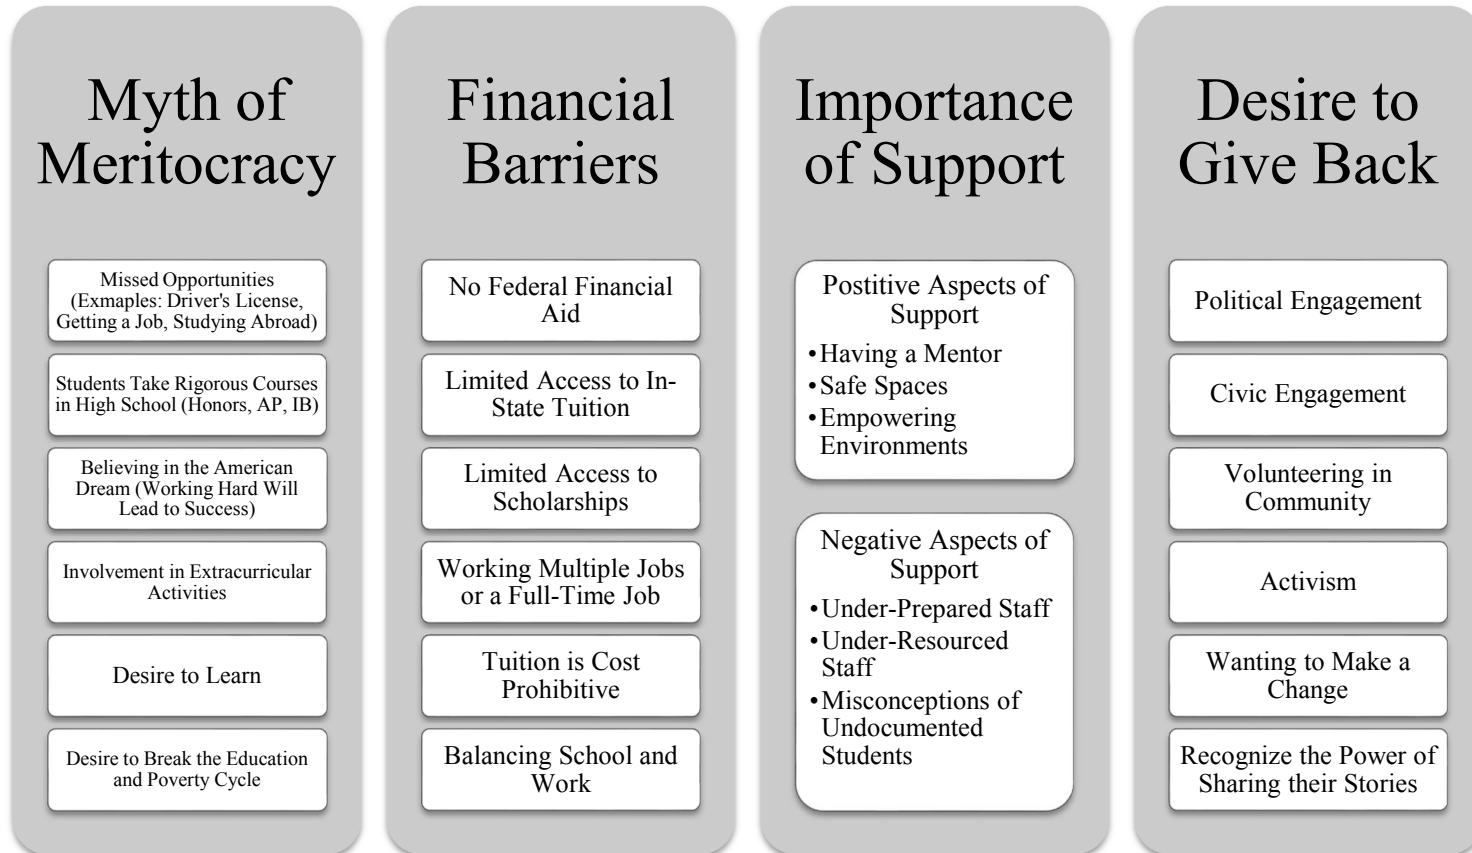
Myth of Meritocracy

Missed Opportunities (Exmaples: Driver's License, Getting a Job, Studying Abroad)

Students Take Rigorous Courses in High School (Honors, AP, IB)

Believing in the American Dream (Working Hard Will Lead to Success)

Involvement in Extracurricular Activities

Desire to Learn

Desire to Break the Education and Poverty Cycle

Financial Barriers

No Federal Financial Aid

Limited Access to In-State Tuition

Limited Access to Scholarships

Working Multiple Jobs or a Full-Time Job

Tuition is Cost Prohibitive

Balancing School and Work

Importance of Support

Postitive Aspects of Support
• Having a Mentor
• Safe Spaces
• Empowering Environments

Negative Aspects of Support
• Under-Prepared Staff
• Under-Resourced Staff
• Misconceptions of Undocumented Students

Desire to Give Back

Political Engagement

Civic Engagement

Volunteering in Community

Activism

Wanting to Make a Change

Recognize the Power of Sharing their Stories